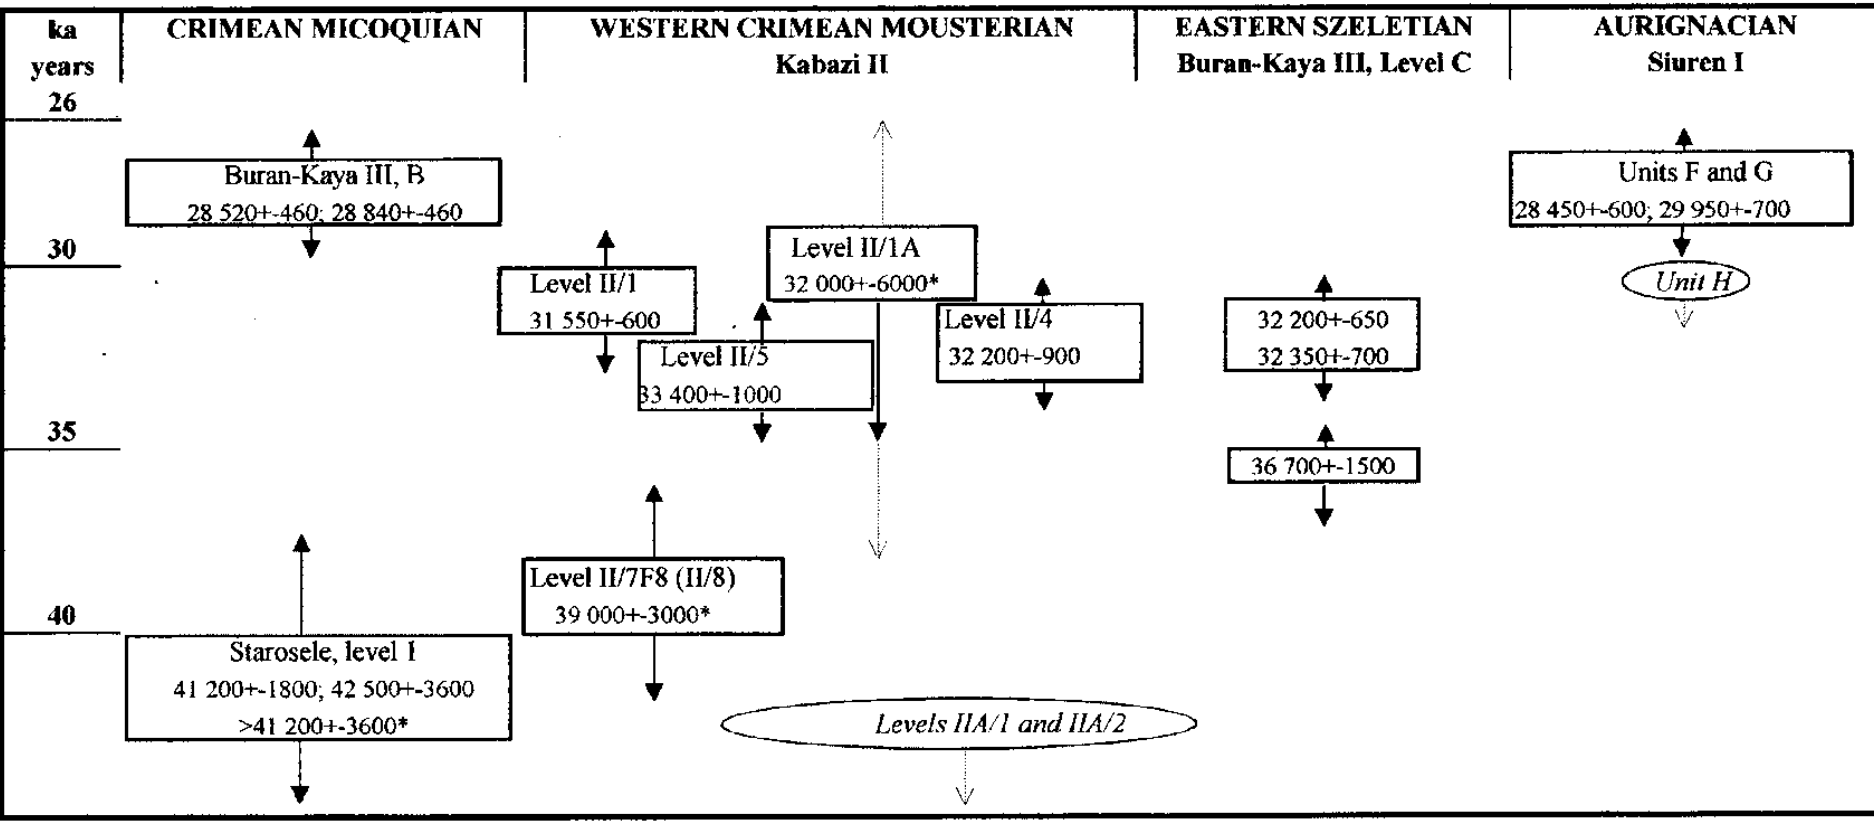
ka years

CRIMEAN MICOQUIAN

WESTERN CRIMEAN MOUSTERIAN
Kabazi II

EASTERN SZELETIAN
Buran-Kaya III, Level C

AURIGNACIAN
Siuren I

26

Buran-Kaya III, B
28 520+-460; 28 840+-460

Units F and G
28 450+-600; 29 950+-700

30

Level II/1A
32 000+-6000*

Level II/1
31 550+-600

Unit H

Level II/4
32 200+-900

32 200+-650
32 350+-700

Level II/5
33 400+-1000

35

36 700+-1500

Level II/7F8 (II/8)
39 000+-3000*

40

Starosele, level I
41 200+-1800; 42 500+-3600
>41 200+-3600*

Levels IIA/1 and IIA/2